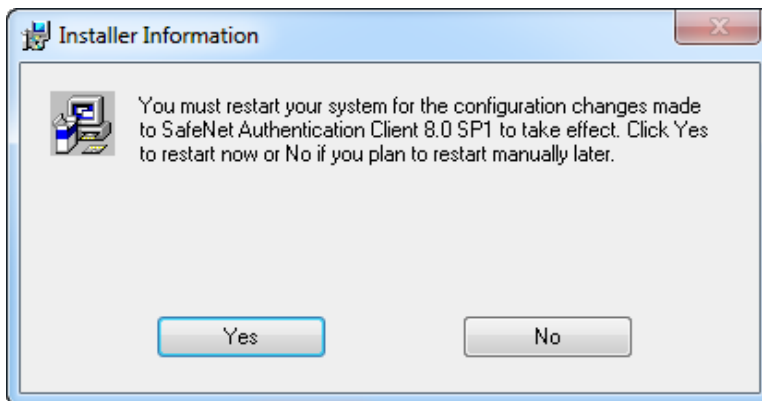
Installer Information

You must restart your system for the configuration changes made to SafeNet Authentication Client 8.0 SP1 to take effect. Click Yes to restart now or No if you plan to restart manually later.

Yes

No